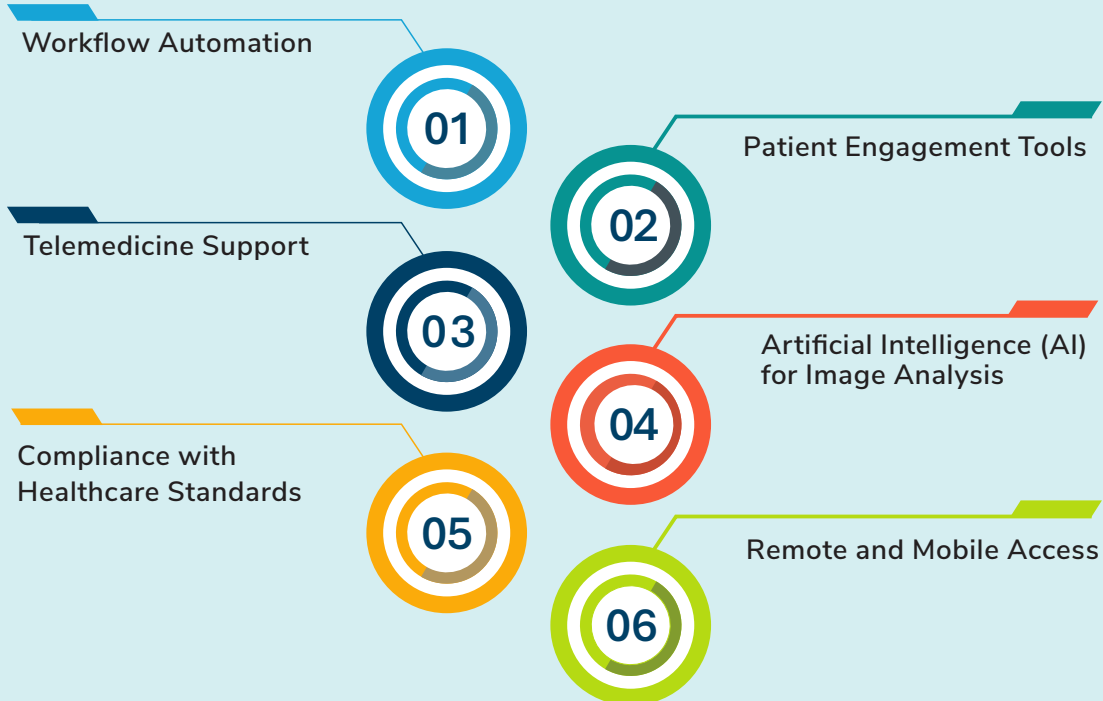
Workflow Automation

01

Patient Engagement Tools

02

Telemedicine Support

03

Artificial Intelligence (AI) for Image Analysis

04

Compliance with Healthcare Standards

05

Remote and Mobile Access

06